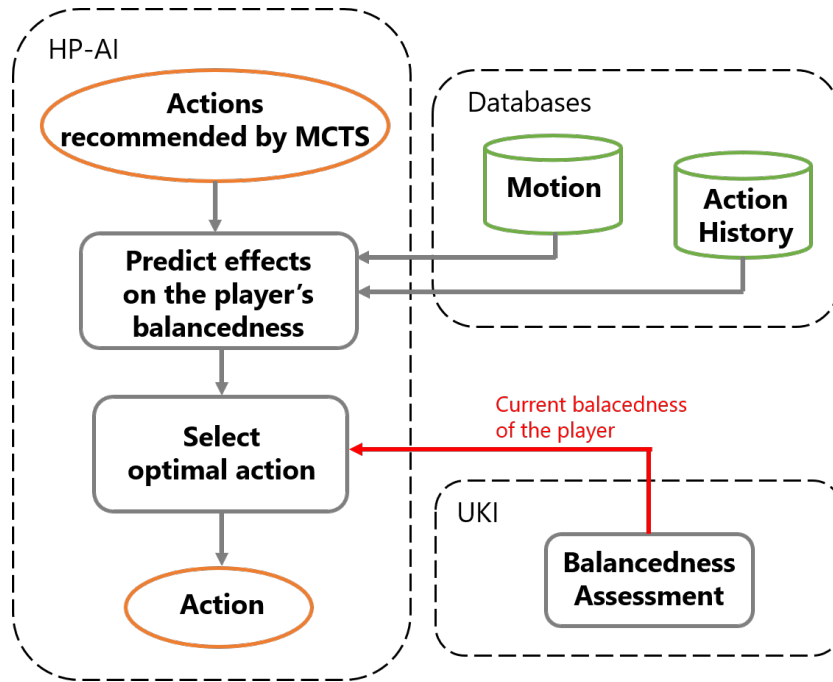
HP-AI

Actions recommended by MCTS

Predict effects on the player’s balancedness

Select optimal action

Action

Databases

Motion

Action History

Current balacedness of the player

UKI

Balancedness Assessment